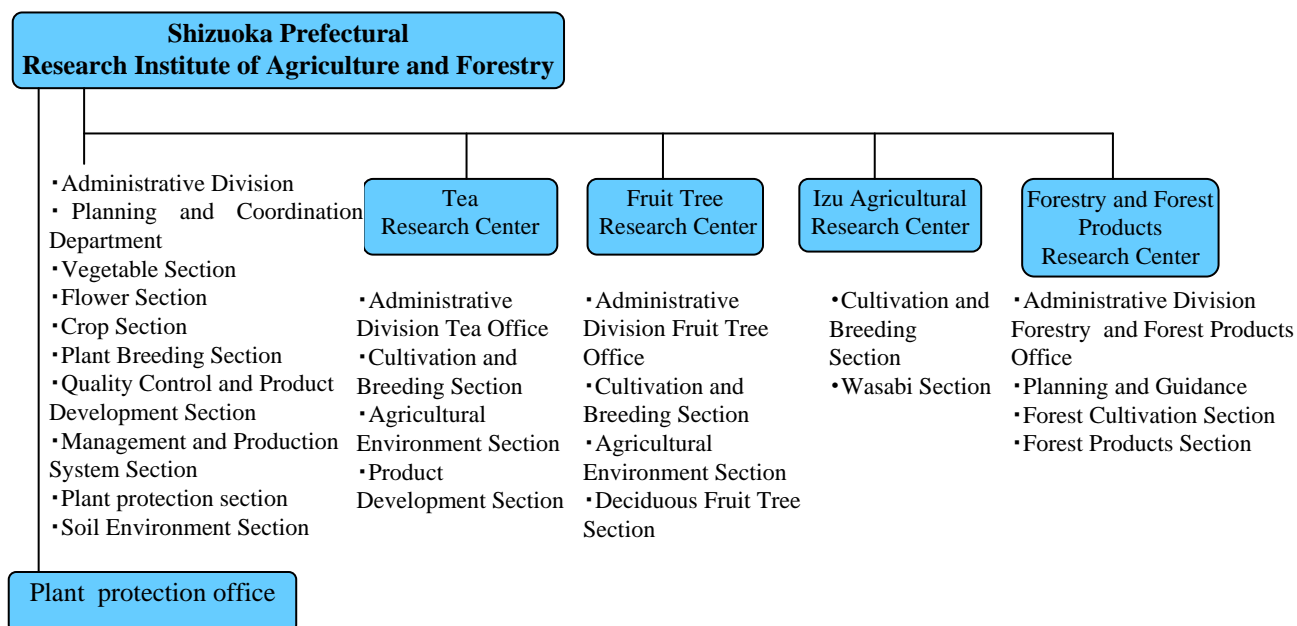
Shizuoka Prefectural
Research Institute of Agriculture and Forestry

・Administrative Division
・Planning and Coordination Department
・Vegetable Section
・Flower Section
・Crop Section
・Plant Breeding Section
・Quality Control and Product Development Section
・Management and Production System Section
・Plant protection section
・Soil Environment Section

Tea Research Center

・Administrative Division Tea Office
・Cultivation and Breeding Section
・Agricultural Environment Section
・Product Development Section

Fruit Tree Research Center

・Administrative Division Fruit Tree Office
・Cultivation and Breeding Section
・Agricultural Environment Section
・Deciduous Fruit Tree Section

Izu Agricultural Research Center

・Cultivation and Breeding Section
・Wasabi Section

Forestry and Forest Products Research Center

・Administrative Division Forestry and Forest Products Office
・Planning and Guidance
・Forest Cultivation Section
・Forest Products Section

Plant protection office